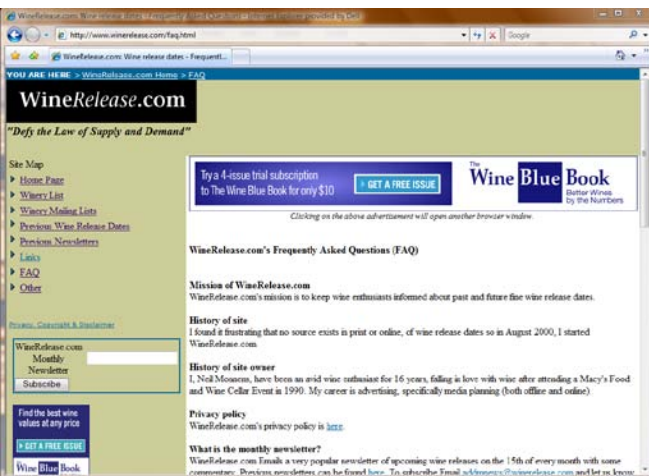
WineRelease.com: Wine release dates - Frequently Asked Questions - Windows Internet Explorer provided by Dell

http://www.winerelease.com/faq.html

Google

WineRelease.com: Wine release dates - Frequent...

YOU ARE HERE > WineRelease.com Home > FAQ

WineRelease.com

"Defy the Law of Supply and Demand"

Site Map
Home Page
Winery List
Winery Mailing Lists
Previous Wine Release Dates
Previous Newsletters
Links
FAQ
Other

Privacy, Copyright & Disclaimer

WineRelease.com Monthly Newsletter
Subscribe

Find the best wine values at any price
GET A FREE ISSUE
Wine Blue Book

Try a 4-issue trial subscription to The Wine Blue Book for only $10
GET A FREE ISSUE
The Wine Blue Book Better Wines by the Numbers

Clicking on the above advertisement will open another browser window.

WineRelease.com's Frequently Asked Questions (FAQ)

Mission of WineRelease.com
WineRelease.com's mission is to keep wine enthusiasts informed about past and future fine wine release dates.

History of site
I found it frustrating that no source exists in print or online, of wine release dates so in August 2000, I started WineRelease.com.

History of site owner
I, Neil Monnens, have been an avid wine enthusiast for 16 years, falling in love with wine after attending a Macy's Food and Wine Cellar Event in 1990. My career is advertising, specifically media planning (both offline and online).

Privacy policy
WineRelease.com's privacy policy is here.

What is the monthly newsletter?
WineRelease.com Emails a very popular newsletter of upcoming wine releases on the 15th of every month with some commentary. Previous newsletters can be found here. To subscribe Email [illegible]@winerelease.com and let us know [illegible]